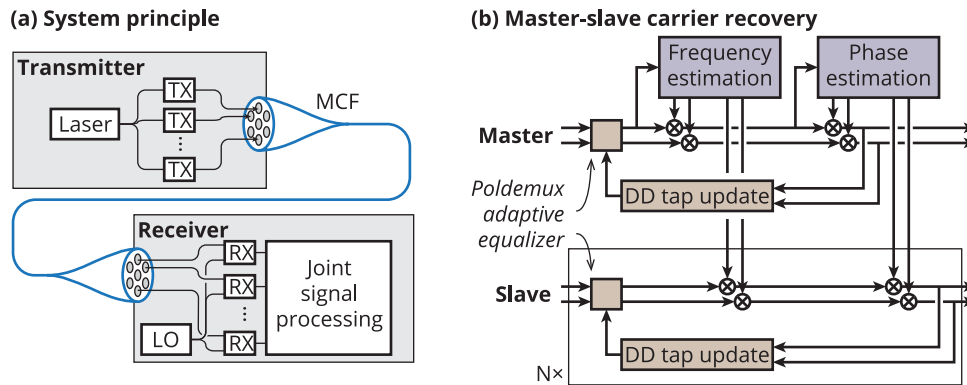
(a) System principle

Transmitter

Laser

TX

TX

⋮

TX

MCF

Receiver

RX

RX

⋮

RX

LO

Joint signal processing

(b) Master-slave carrier recovery

Frequency estimation

Phase estimation

Master

Poldemux adaptive equalizer

DD tap update

Slave

DD tap update

N×